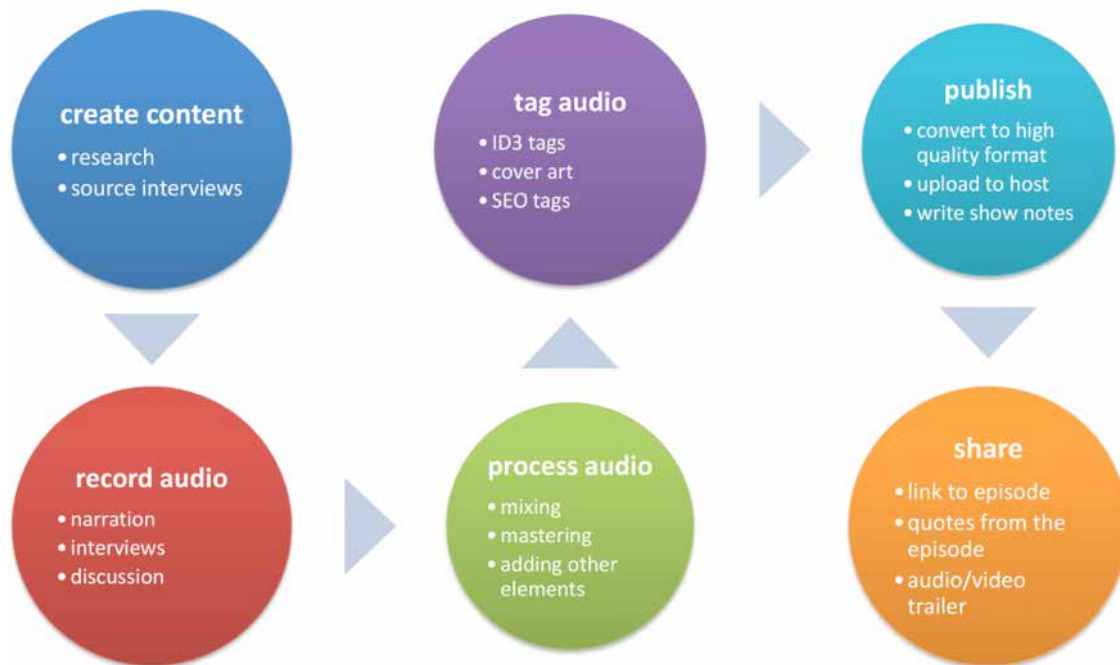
create content
• research
• source interviews

record audio
• narration
• interviews
• discussion

process audio
• mixing
• mastering
• adding other elements

tag audio
• ID3 tags
• cover art
• SEO tags

publish
• convert to high quality format
• upload to host
• write show notes

share
• link to episode
• quotes from the episode
• audio/video trailer